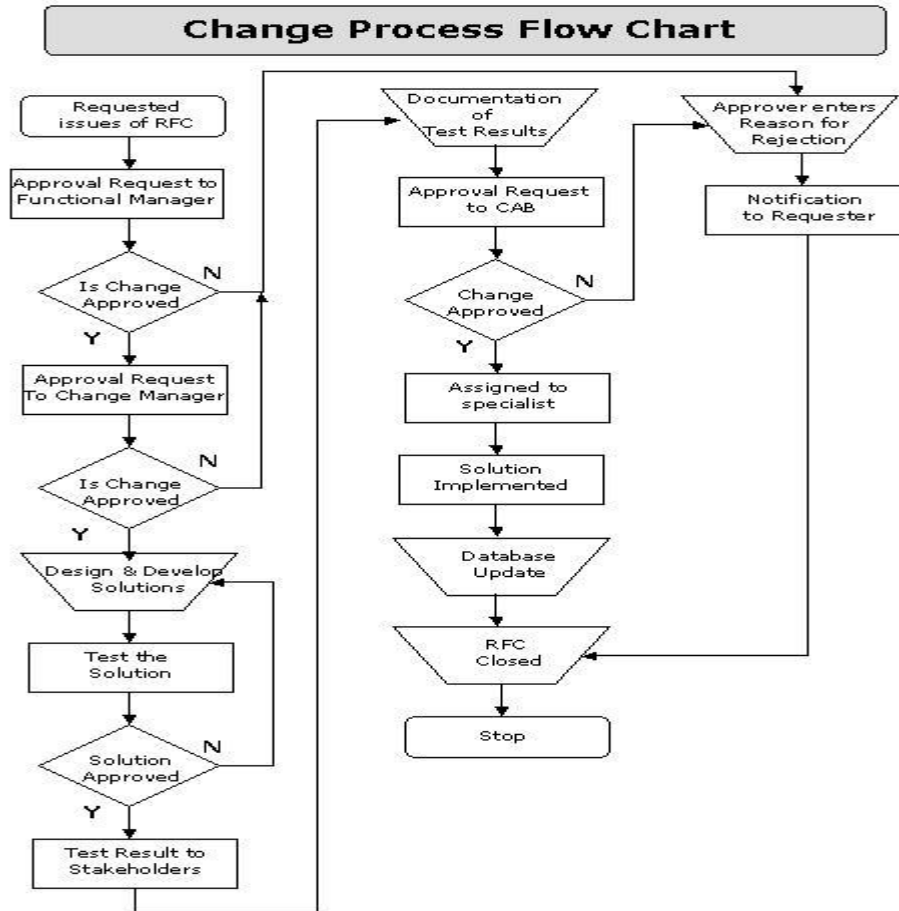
Change Process Flow Chart

Requested issues of RFC

Approval Request to Functional Manager

Is Change Approved

N

Y

Approval Request To Change Manager

Is Change Approved

N

Y

Design & Develop Solutions

Test the Solution

Solution Approved

N

Y

Test Result to Stakeholders

Documentation of Test Results

Approval Request to CAB

Change Approved

N

Y

Assigned to specialist

Solution Implemented

Database Update

RFC Closed

Stop

Approver enters Reason for Rejection

Notification to Requester